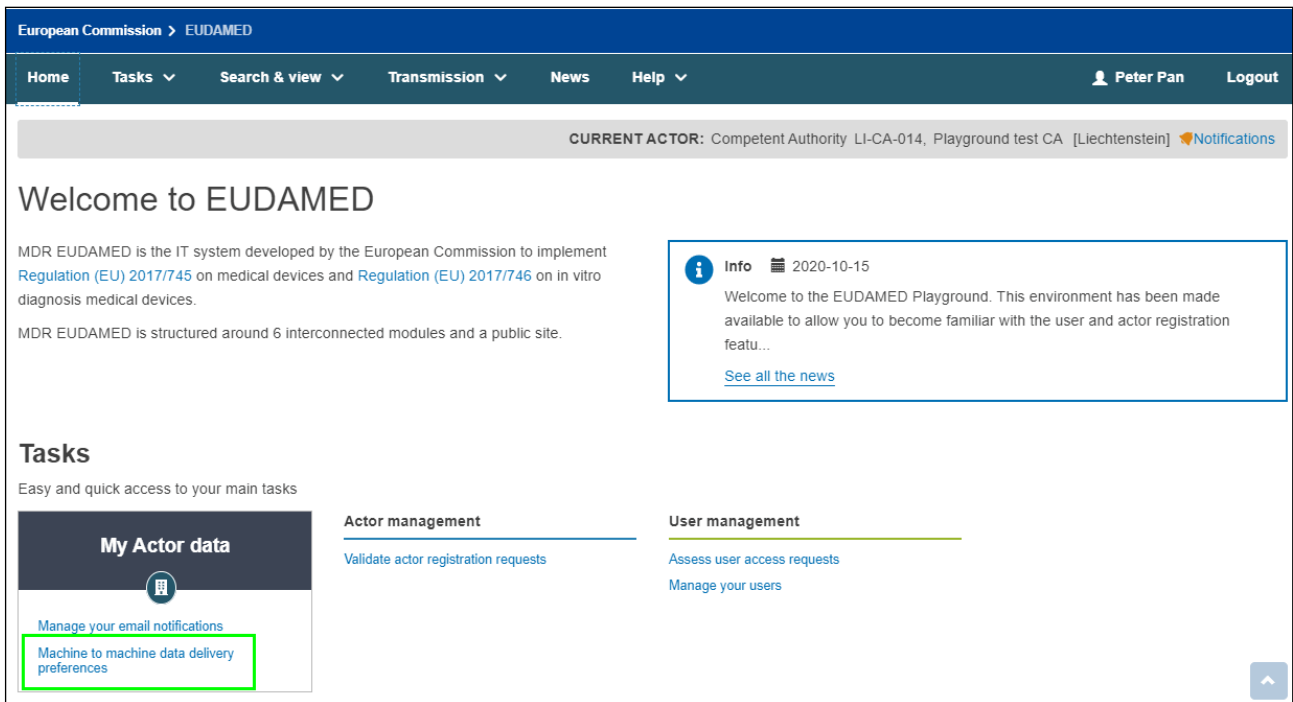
European Commission > EUDAMED

Home Tasks Search & view Transmission News Help Peter Pan Logout

CURRENT ACTOR: Competent Authority LI-CA-014, Playground test CA [Liechtenstein] Notifications

Welcome to EUDAMED

MDR EUDAMED is the IT system developed by the European Commission to implement Regulation (EU) 2017/745 on medical devices and Regulation (EU) 2017/746 on in vitro diagnosis medical devices.

MDR EUDAMED is structured around 6 interconnected modules and a public site.

Info 2020-10-15

Welcome to the EUDAMED Playground. This environment has been made available to allow you to become familiar with the user and actor registration featu...

See all the news

Tasks

Easy and quick access to your main tasks

My Actor data

Manage your email notifications

Machine to machine data delivery preferences

Actor management

Validate actor registration requests

User management

Assess user access requests

Manage your users